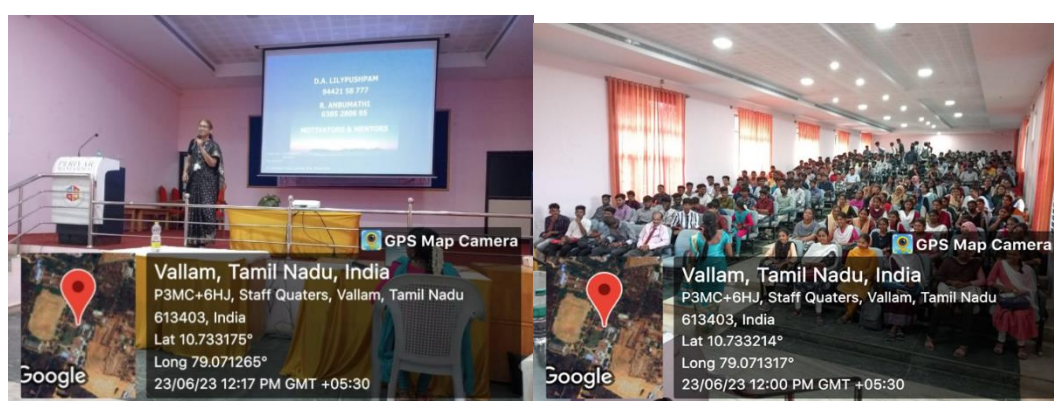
D.A. LILYPUSHPAM
94421 58 777
R. ANBUMATHI
6383 2806 65
MOTIVATORS & MENTORS

PERIYAR

GPS Map Camera
Vallam, Tamil Nadu, India
P3MC+6HJ, Staff Quaters, Vallam, Tamil Nadu 613403, India
Lat 10.733175°
Long 79.071265°
23/06/23 12:17 PM GMT +05:30
Google

GPS Map Camera
Vallam, Tamil Nadu, India
P3MC+6HJ, Staff Quaters, Vallam, Tamil Nadu 613403, India
Lat 10.733214°
Long 79.071317°
23/06/23 12:00 PM GMT +05:30
Google